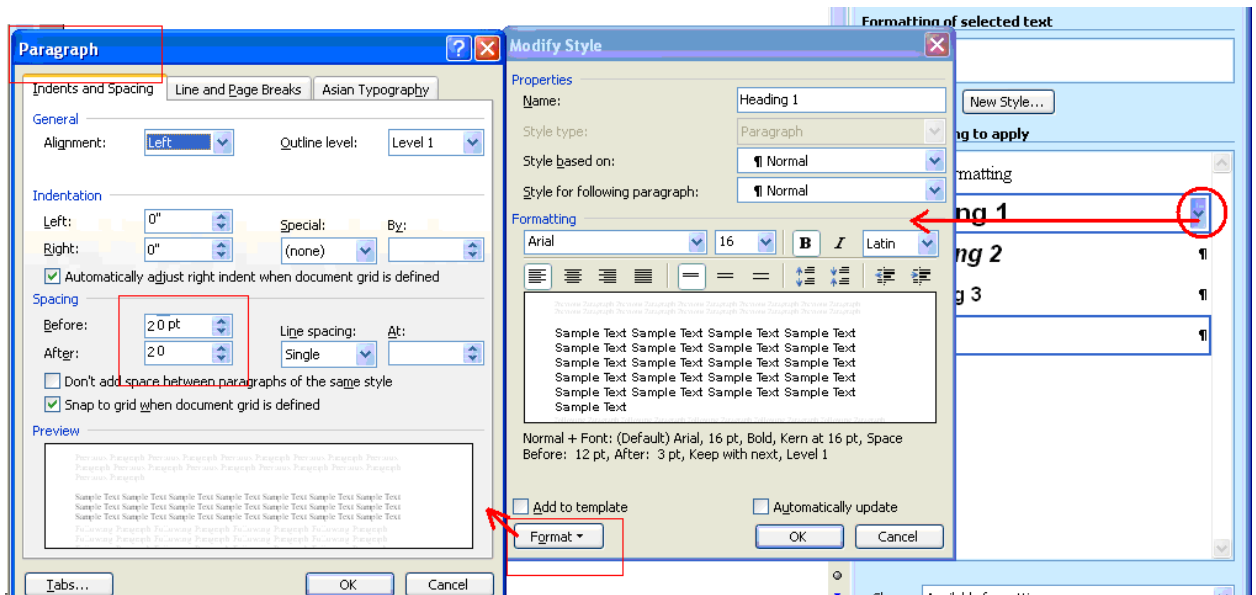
Paragraph

Indents and Spacing | Line and Page Breaks | Asian Typography

General
Alignment: Left
Outline level: Level 1

Indentation
Left: 0"
Right: 0"
Special: (none)
By:
Automatically adjust right indent when document grid is defined

Spacing
Before: 20 pt
After: 20
Line spacing: Single
At:
Don't add space between paragraphs of the same style
Snap to grid when document grid is defined

Preview

Previous Paragraph Previous Paragraph Previous Paragraph Previous Paragraph Previous Paragraph Previous Paragraph Previous Paragraph Previous Paragraph Previous Paragraph

Sample Text Sample Text Sample Text Sample Text Sample Text Sample Text Sample Text Sample Text Sample Text Sample Text Sample Text Sample Text Sample Text Sample Text Sample Text Sample Text Sample Text Sample Text Sample Text Sample Text Sample Text Sample Text Sample Text Sample Text

Following Paragraph Following Paragraph Following Paragraph Following Paragraph Following Paragraph Following Paragraph

Tabs...
OK
Cancel

Modify Style

Properties
Name: Heading 1
Style type: Paragraph
Style based on: ¶ Normal
Style for following paragraph: ¶ Normal

Formatting
Arial 16 B I Latin

Previous Paragraph Previous Paragraph Previous Paragraph Previous Paragraph Previous Paragraph

Sample Text Sample Text Sample Text Sample Text
Sample Text Sample Text Sample Text Sample Text
Sample Text Sample Text Sample Text Sample Text
Sample Text Sample Text Sample Text Sample Text
Sample Text Sample Text Sample Text Sample Text
Sample Text

Normal + Font: (Default) Arial, 16 pt, Bold, Kern at 16 pt, Space Before: 12 pt, After: 3 pt, Keep with next, Level 1

Add to template
Automatically update
Format ▾
OK
Cancel

Formatting of selected text
New Style...
ng to apply
rmatting
ng 1
ng 2 ¶
g 3 ¶
¶